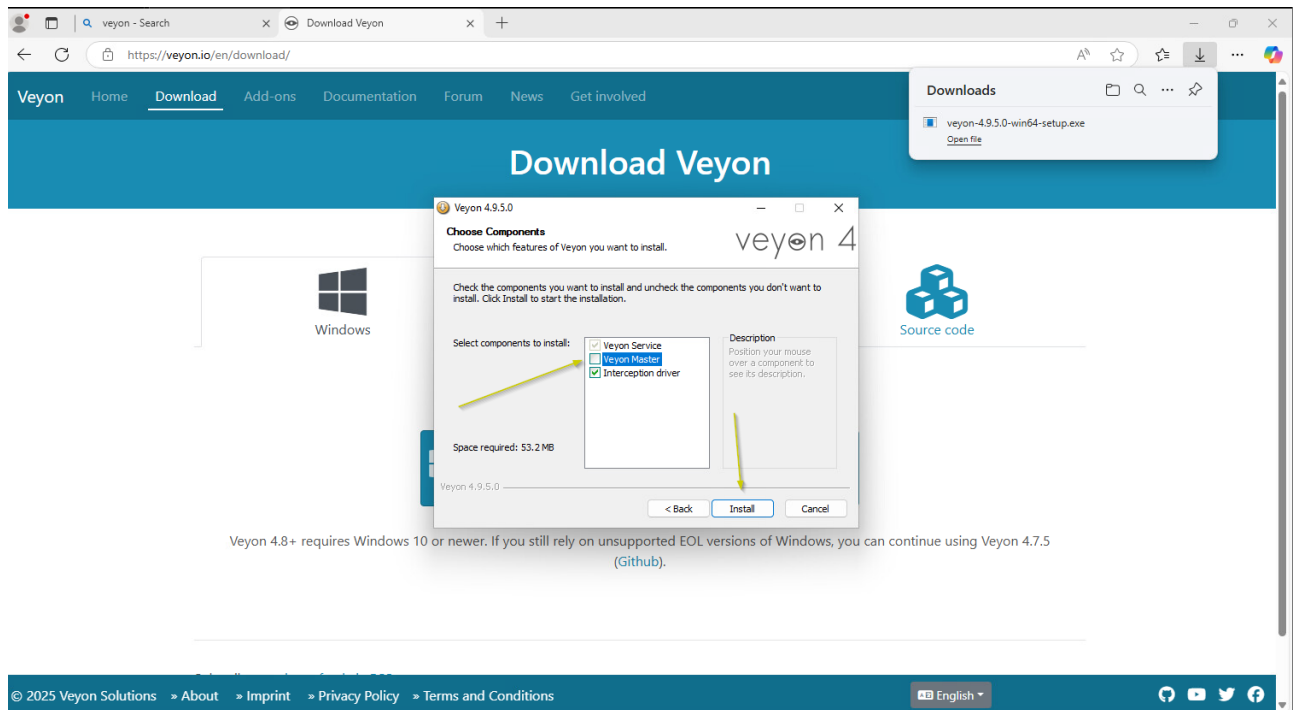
veyon - Search
Download Veyon
https://veyon.io/en/download/

Downloads
veyon-4.9.5.0-win64-setup.exe
Open file

Veyon Home Download Add-ons Documentation Forum News Get involved

Download Veyon

Windows

Source code

Veyon 4.9.5.0

Choose Components
Choose which features of Veyon you want to install.

veyon 4

Check the components you want to install and uncheck the components you don't want to install. Click Install to start the installation.

Select components to install:
Veyon Service
Veyon Master
Interception driver

Description
Position your mouse over a component to see its description.

Space required: 53.2 MB

Veyon 4.9.5.0

< Back
Install
Cancel

Veyon 4.8+ requires Windows 10 or newer. If you still rely on unsupported EOL versions of Windows, you can continue using Veyon 4.7.5 (Github).

© 2025 Veyon Solutions » About » Imprint » Privacy Policy » Terms and Conditions

English